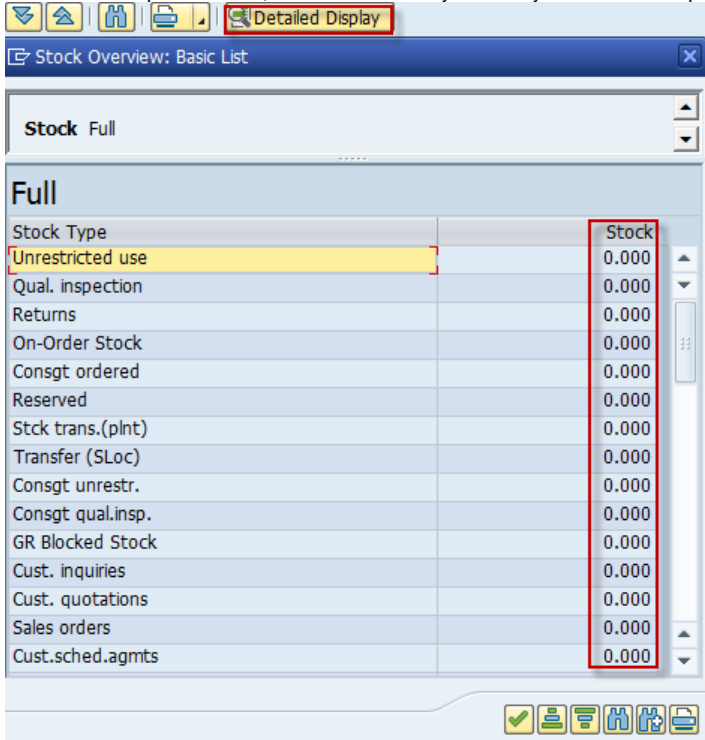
Detailed Display

Stock Overview: Basic List

**Stock** Full

Full

| Stock Type | | Stock |
|---|---|---|
| Unrestricted use | | 0.000 |
| Qual. inspection | | 0.000 |
| Returns | | 0.000 |
| On-Order Stock | | 0.000 |
| Consgt ordered | | 0.000 |
| Reserved | | 0.000 |
| Stck trans.(plnt) | | 0.000 |
| Transfer (SLoc) | | 0.000 |
| Consgt unrestr. | | 0.000 |
| Consgt qual.insp. | | 0.000 |
| GR Blocked Stock | | 0.000 |
| Cust. inquiries | | 0.000 |
| Cust. quotations | | 0.000 |
| Sales orders | | 0.000 |
| Cust.sched.agmts | | 0.000 |